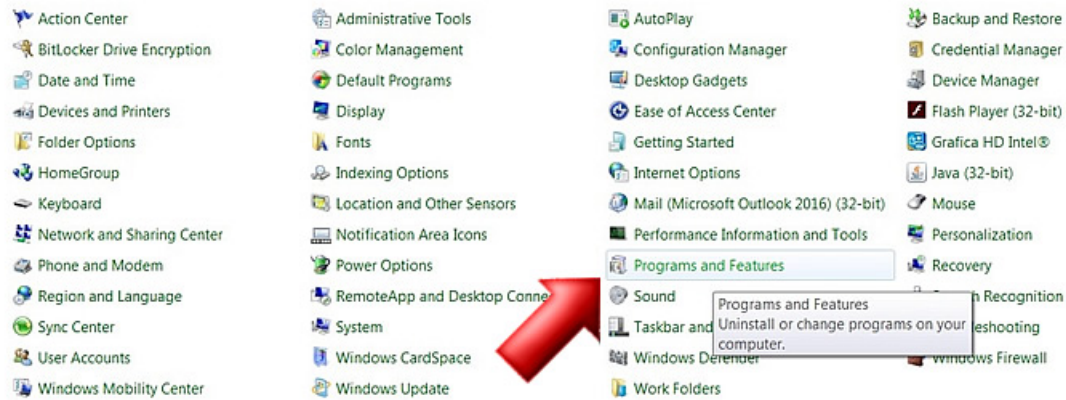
Action Center
BitLocker Drive Encryption
Date and Time
Devices and Printers
Folder Options
HomeGroup
Keyboard
Network and Sharing Center
Phone and Modem
Region and Language
Sync Center
User Accounts
Windows Mobility Center

Administrative Tools
Color Management
Default Programs
Display
Fonts
Indexing Options
Location and Other Sensors
Notification Area Icons
Power Options
RemoteApp and Desktop Conne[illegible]
System
Windows CardSpace
Windows Update

AutoPlay
Configuration Manager
Desktop Gadgets
Ease of Access Center
Getting Started
Internet Options
Mail (Microsoft Outlook 2016) (32-bit)
Performance Information and Tools
Programs and Features
Sound
Taskbar and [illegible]
Windows Defender
Work Folders

Programs and Features
Uninstall or change programs on your computer.

Backup and Restore
Credential Manager
Device Manager
Flash Player (32-bit)
Grafica HD Intel®
Java (32-bit)
Mouse
Personalization
Recovery
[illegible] Recognition
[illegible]eshooting
Windows Firewall